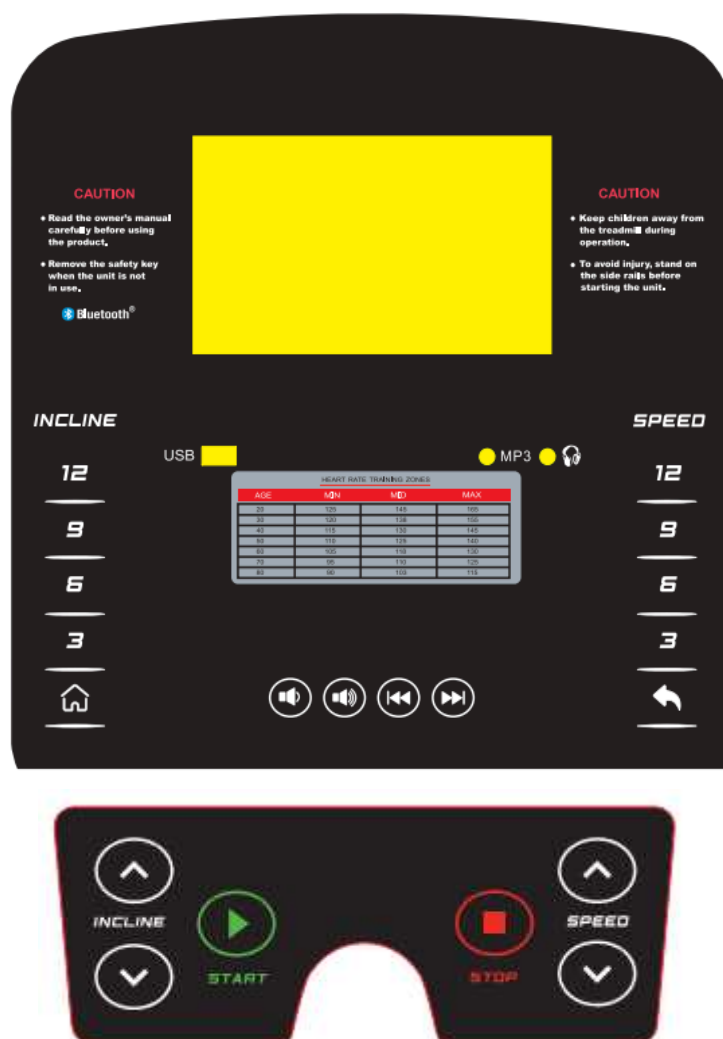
CAUTION

• Read the owner's manual carefully before using the product.

• Remove the safety key when the unit is not in use.

Bluetooth®

CAUTION

• Keep children away from the treadmill during operation.

• To avoid injury, stand on the side rails before starting the unit.

INCLINE

12

9

6

3

USB

MP3

SPEED

12

9

6

3

HEART RATE TRAINING ZONES

| AGE | MIN | MID | MAX |
|---|---|---|---|
| 20 | 125 | 145 | 165 |
| 30 | 120 | 138 | 155 |
| 40 | 115 | 130 | 145 |
| 50 | 110 | 125 | 140 |
| 60 | 105 | 118 | 130 |
| 70 | 95 | 110 | 125 |
| 80 | 90 | 103 | 115 |

INCLINE

START

STOP

SPEED